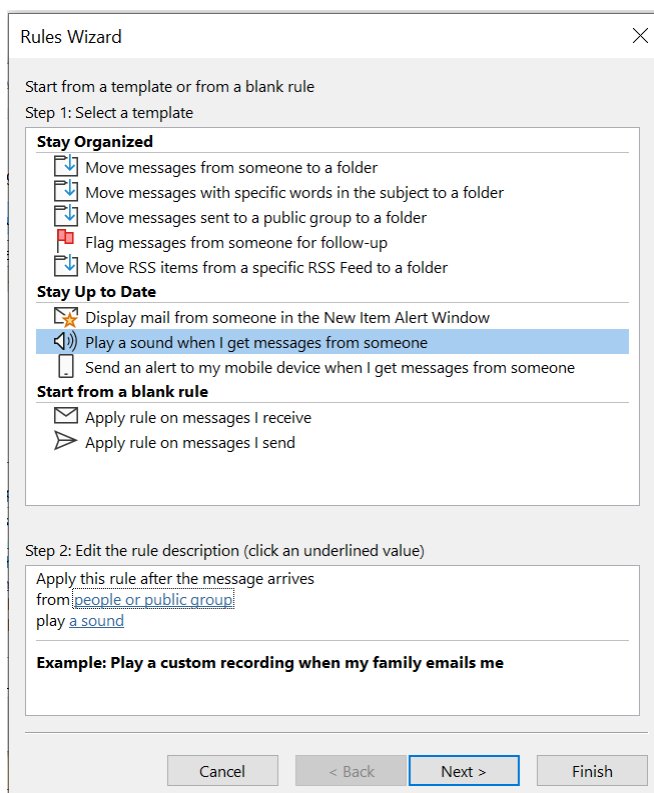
Rules Wizard

Start from a template or from a blank rule
Step 1: Select a template

Stay Organized
Move messages from someone to a folder
Move messages with specific words in the subject to a folder
Move messages sent to a public group to a folder
Flag messages from someone for follow-up
Move RSS items from a specific RSS Feed to a folder
Stay Up to Date
Display mail from someone in the New Item Alert Window
Play a sound when I get messages from someone
Send an alert to my mobile device when I get messages from someone
Start from a blank rule
Apply rule on messages I receive
Apply rule on messages I send

Step 2: Edit the rule description (click an underlined value)
Apply this rule after the message arrives
from people or public group
play a sound

Example: Play a custom recording when my family emails me

Cancel
< Back
Next >
Finish